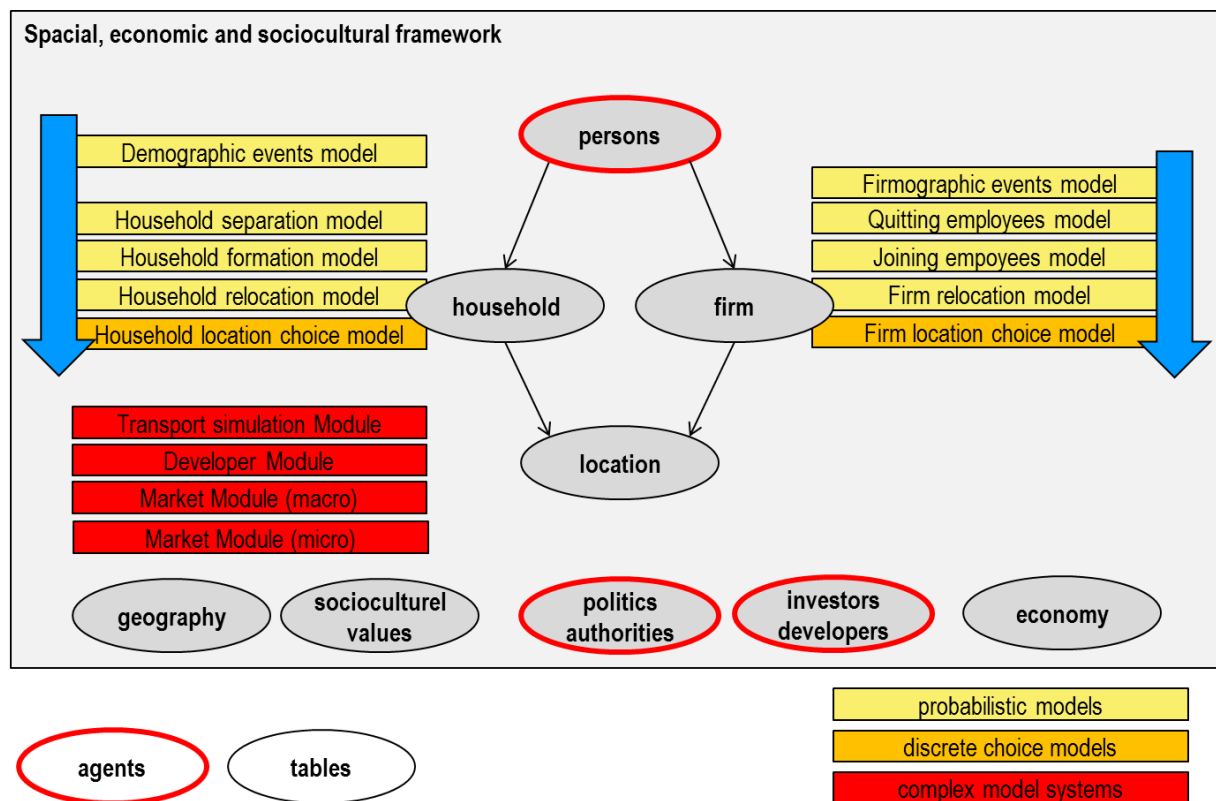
Spacial, economic and sociocultural framework

persons

Demographic events model

Household separation model

Household formation model

Household relocation model

Household location choice model

household

firm

Firmographic events model

Quitting employees model

Joining empoyees model

Firm relocation model

Firm location choice model

Transport simulation Module

Developer Module

Market Module (macro)

Market Module (micro)

location

geography

socioculturel values

politics authorities

investors developers

economy

agents

tables

probabilistic models

discrete choice models

complex model systems